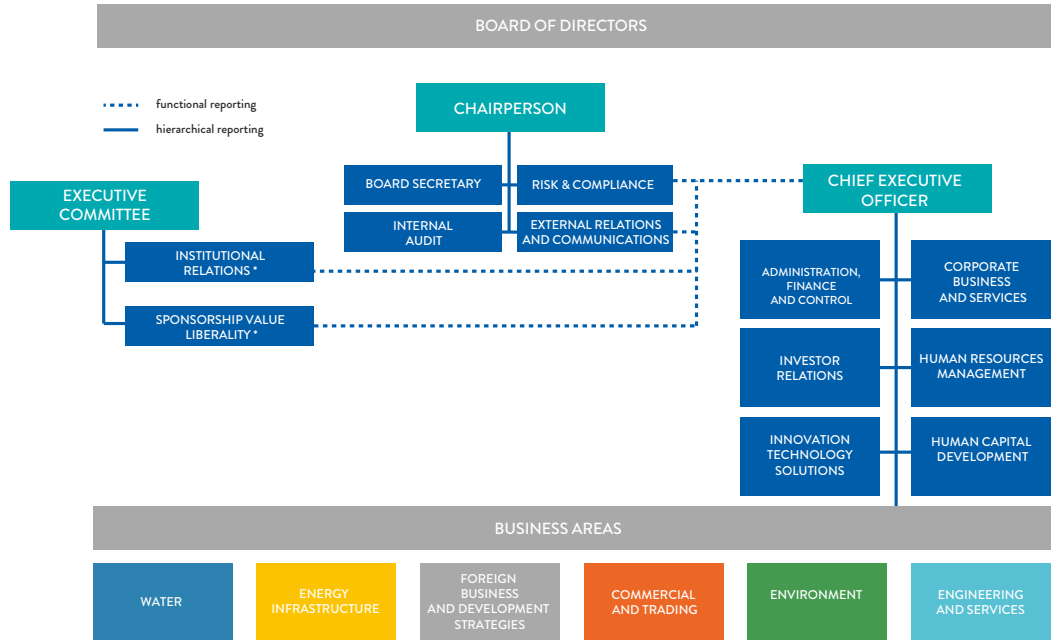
BOARD OF DIRECTORS

functional reporting
hierarchical reporting

CHAIRPERSON

BOARD SECRETARY

RISK & COMPLIANCE

INTERNAL AUDIT

EXTERNAL RELATIONS AND COMMUNICATIONS

EXECUTIVE COMMITTEE

INSTITUTIONAL RELATIONS *

SPONSORSHIP VALUE LIBERALITY *

CHIEF EXECUTIVE OFFICER

ADMINISTRATION, FINANCE AND CONTROL

CORPORATE BUSINESS AND SERVICES

INVESTOR RELATIONS

HUMAN RESOURCES MANAGEMENT

INNOVATION TECHNOLOGY SOLUTIONS

HUMAN CAPITAL DEVELOPMENT

BUSINESS AREAS

WATER

ENERGY INFRASTRUCTURE

FOREIGN BUSINESS AND DEVELOPMENT STRATEGIES

COMMERCIAL AND TRADING

ENVIRONMENT

ENGINEERING AND SERVICES